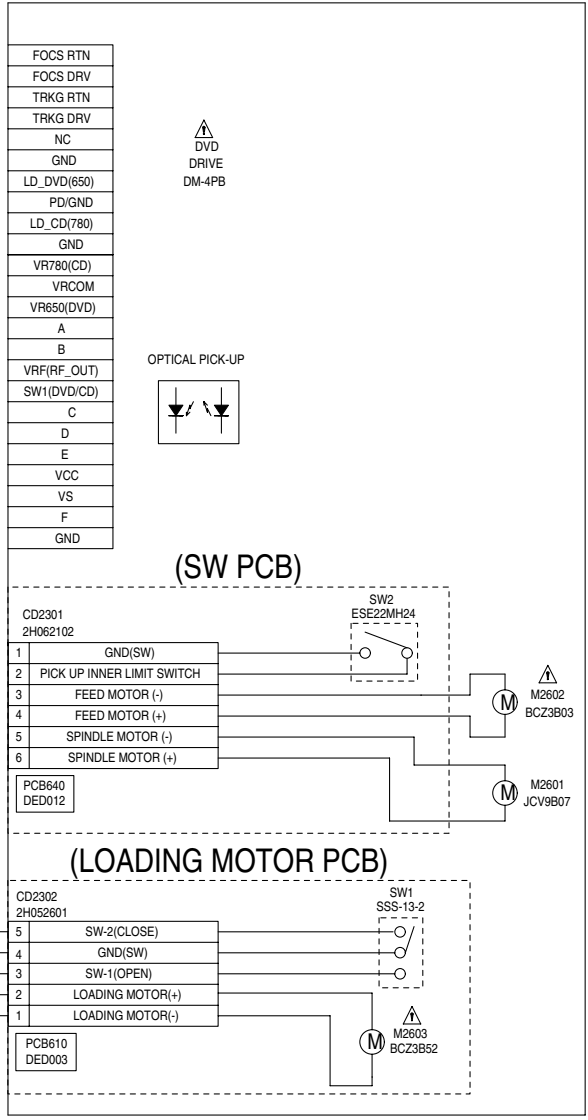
FOCS RTN
FOCS DRV
TRKG RTN
TRKG DRV
NC
GND
LD_DVD(650)
PD/GND
LD_CD(780)
GND
VR780(CD)
VRCOM
VR650(DVD)
A
B
VRF(RF_OUT)
SW1(DVD/CD)
C
D
E
VCC
VS
F
GND

⚠ DVD DRIVE DM-4PB

OPTICAL PICK-UP

(SW PCB)

CD2301
2H062102

| | |
|---|---|
| 1 | GND(SW) |
| 2 | PICK UP INNER LIMIT SWITCH |
| 3 | FEED MOTOR (-) |
| 4 | FEED MOTOR (+) |
| 5 | SPINDLE MOTOR (-) |
| 6 | SPINDLE MOTOR (+) |

SW2
ESE22MH24

M
⚠ M2602
BCZ3B03

M
M2601
JCV9B07

PCB640
DED012

(LOADING MOTOR PCB)

CD2302
2H052601

| | |
|---|---|
| 5 | SW-2(CLOSE) |
| 4 | GND(SW) |
| 3 | SW-1(OPEN) |
| 2 | LOADING MOTOR(+) |
| 1 | LOADING MOTOR(-) |

SW1
SSS-13-2

M
⚠ M2603
BCZ3B52

PCB610
DED003